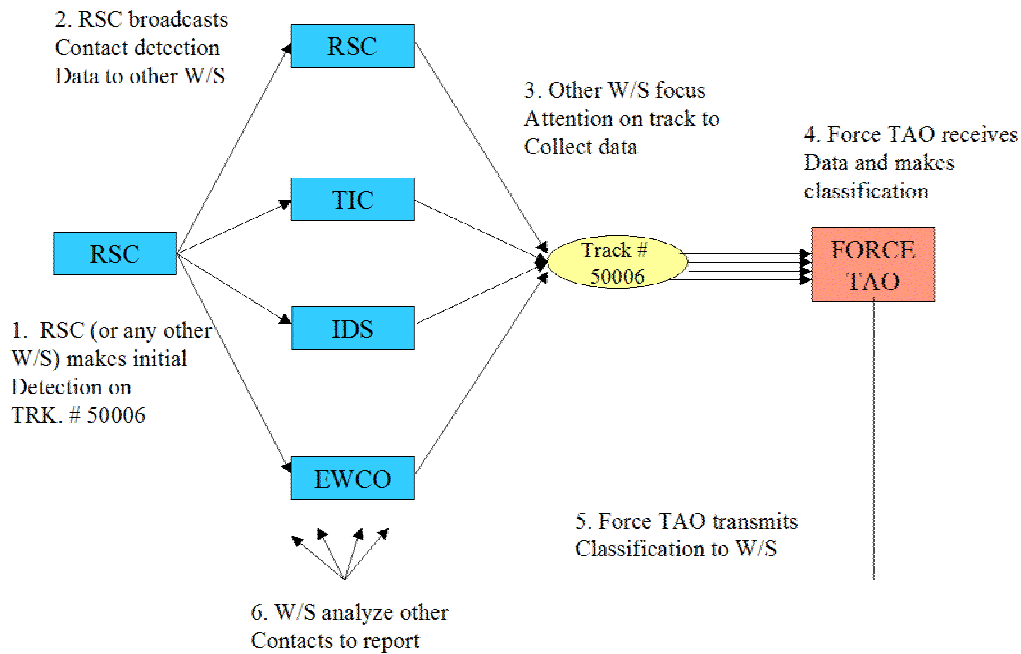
2. RSC broadcasts Contact detection Data to other W/S

RSC

3. Other W/S focus Attention on track to Collect data

4. Force TAO receives Data and makes classification

RSC

TIC

Track # 50006

FORCE TAO

1. RSC (or any other W/S) makes initial Detection on TRK. # 50006

IDS

EWCO

5. Force TAO transmits Classification to W/S

6. W/S analyze other Contacts to report